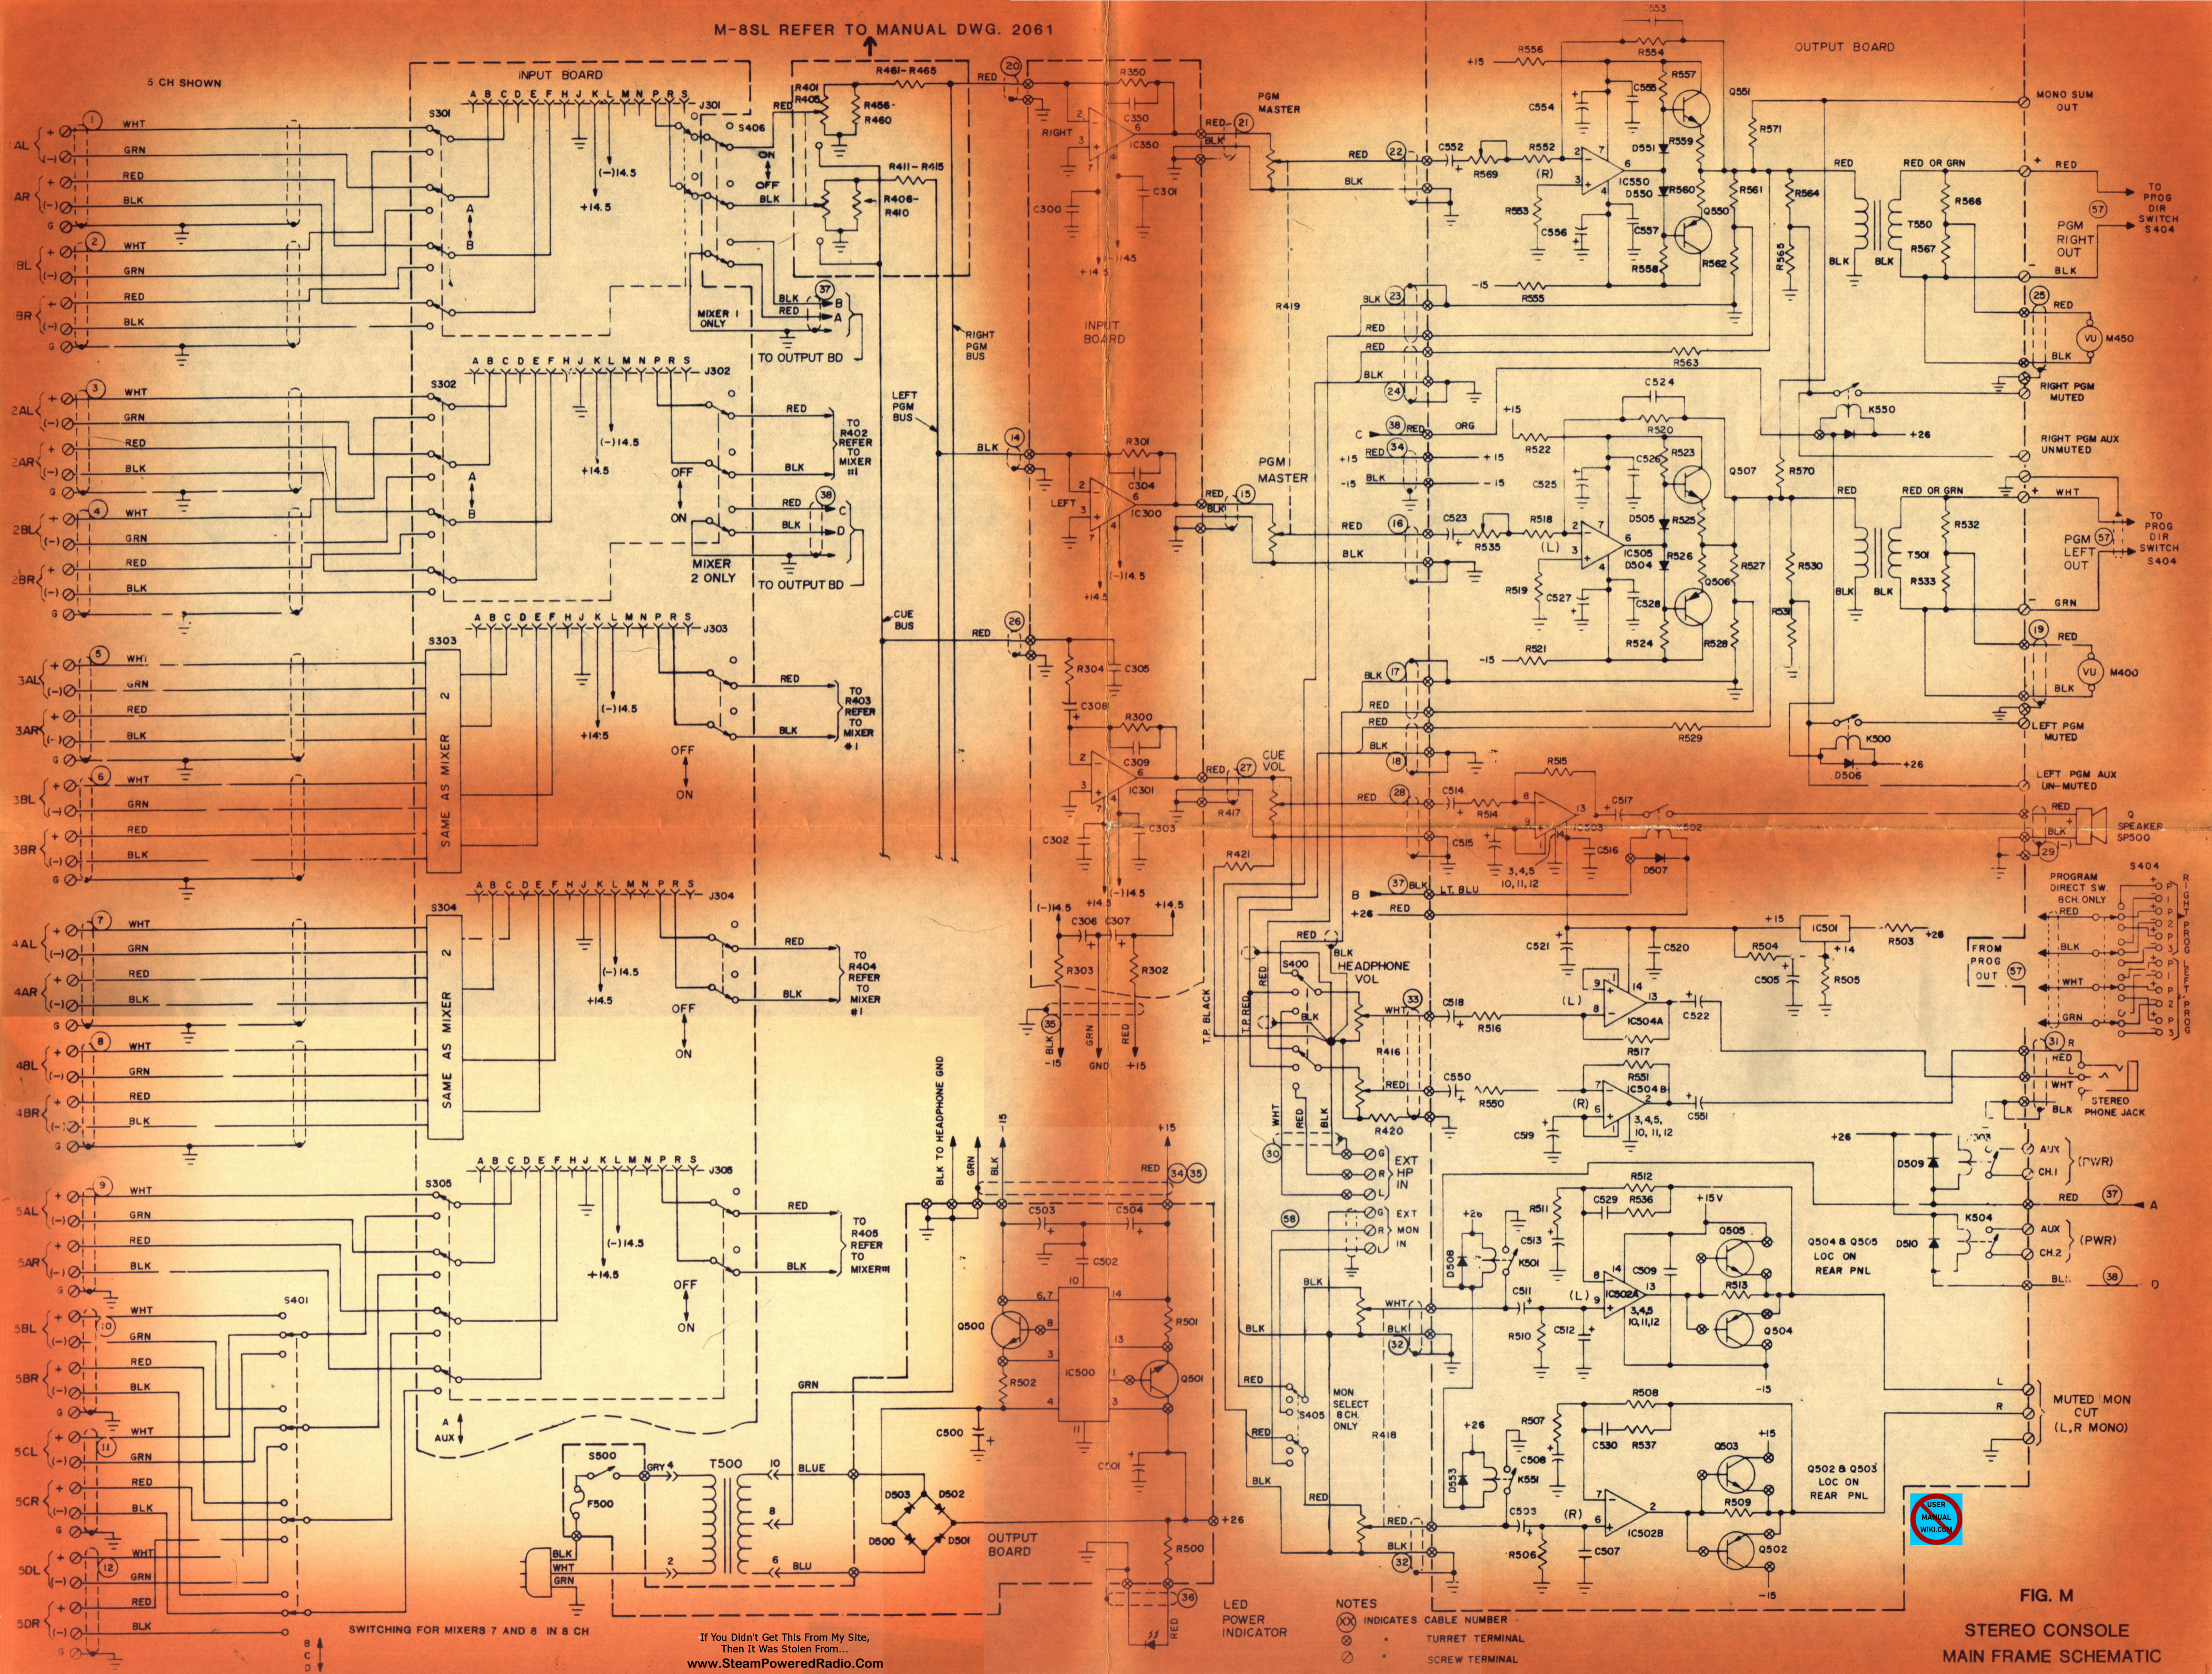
M-8SL REFER TO MANUAL DWG. 2061

5 CH SHOWN

INPUT BOARD

OUTPUT BOARD

1AL 1AR 1BL 1BR 2AL 2AR 2BL 2BR 3AL 3AR 3BL 3BR 4AL 4AR 4BL 4BR 5AL 5AR 5BL 5BR 5CL 5CR 5DL 5DR

WHT GRN RED BLK

S301 S302 S303 S304 S305 S401 S406

J301 J302 J303 J304 J305

A B C D E F H J K L M N P R S

(-)14.5 +14.5

MIXER 1 ONLY

MIXER 2 ONLY

TO OUTPUT BD

TO R402 REFER TO MIXER #1

TO R403 REFER TO MIXER #1

TO R404 REFER TO MIXER #1

TO R405 REFER TO MIXER #1

SAME AS MIXER 2

OFF ON

RIGHT PGM BUS

LEFT PGM BUS

CUE BUS

INPUT BOARD

R401 R405 R461-R465 R456- R460 R411-R415 R406- R410

RIGHT LEFT

IC300 IC301 IC550 IC505 IC503 IC504A IC504B IC501 IC502A IC502B IC500

PGM MASTER

PGM I MASTER

CUE VOL

HEADPHONE VOL

MONO SUM OUT

TO PROG DIR SWITCH S404

PGM RIGHT OUT

PGM LEFT OUT

RIGHT PGM MUTED

RIGHT PGM AUX UNMUTED

LEFT PGM MUTED

LEFT PGM AUX UN-MUTED

SPEAKER SP500

PROGRAM DIRECT SW. 8CH ONLY

FROM PROG OUT

STEREO PHONE JACK

EXT HP IN

EXT MON IN

MON SELECT 8 CH. ONLY

AUX CH.1 (WR)

AUX CH.2 (PWR)

Q504 & Q505 LOC ON REAR PNL

Q502 & Q503 LOC ON REAR PNL

MUTED MON CUT (L,R MONO)

VU M450 VU M400

K550 K300 K501 K504 K551

+15 -15 +26 +15V

T500 S500 F500

OUTPUT BOARD

LED POWER INDICATOR

NOTES
INDICATES CABLE NUMBER
TURRET TERMINAL
SCREW TERMINAL

SWITCHING FOR MIXERS 7 AND 8 IN 8 CH

If You Didn't Get This From My Site, Then It Was Stolen From...
www.SteamPoweredRadio.Com

FIG. M
STEREO CONSOLE
MAIN FRAME SCHEMATIC